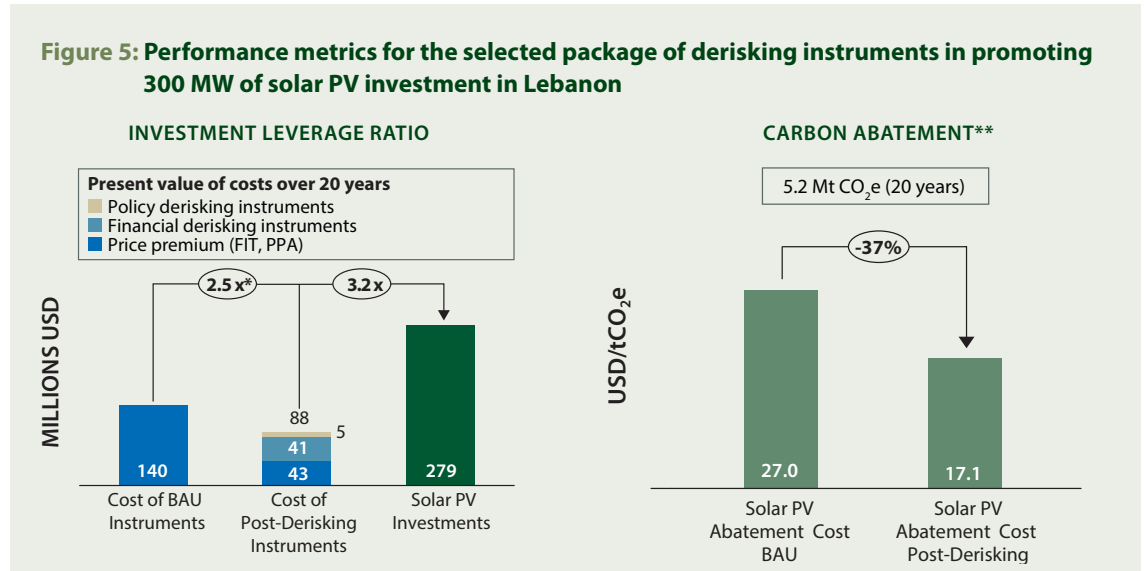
Figure 5: Performance metrics for the selected package of derisking instruments in promoting 300 MW of solar PV investment in Lebanon

INVESTMENT LEVERAGE RATIO

Present value of costs over 20 years
Policy derisking instruments
Financial derisking instruments
Price premium (FIT, PPA)

MILLIONS USD

2.5 x*
3.2 x

140
88
5
41
43
279

Cost of BAU Instruments
Cost of Post-Derisking Instruments
Solar PV Investments

CARBON ABATEMENT**

5.2 Mt $CO_2$e (20 years)

USD/t$CO_2$e

-37%

27.0
17.1

Solar PV Abatement Cost BAU
Solar PV Abatement Cost Post-Derisking